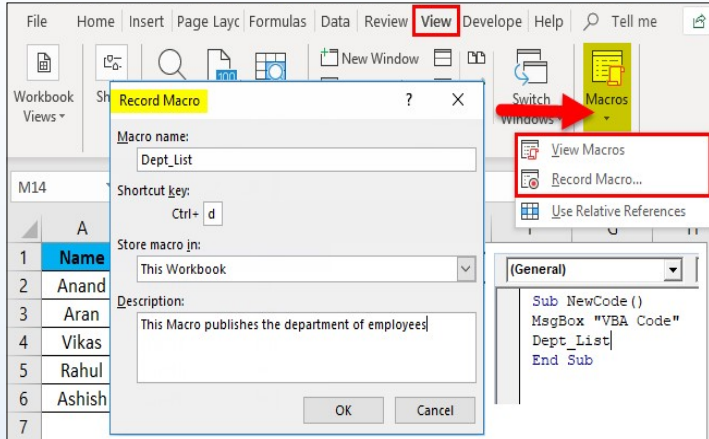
File Home Insert Page Layc Formulas Data Review View Develope Help Tell me

Workbook Views

Sh

New Window

Switch Windows

Macros

Record Macro ? ×

Macro name:
Dept_List

Shortcut key:
Ctrl+ d

Store macro in:
This Workbook

Description:
This Macro publishes the department of employees

OK Cancel

View Macros
Record Macro...
Use Relative References

M14

| | A |
|---|---|
| 1 | Name |
| 2 | Anand |
| 3 | Aran |
| 4 | Vikas |
| 5 | Rahul |
| 6 | Ashish |
| 7 | |

G H

(General)

Sub NewCode()
MsgBox "VBA Code"
Dept_List
End Sub